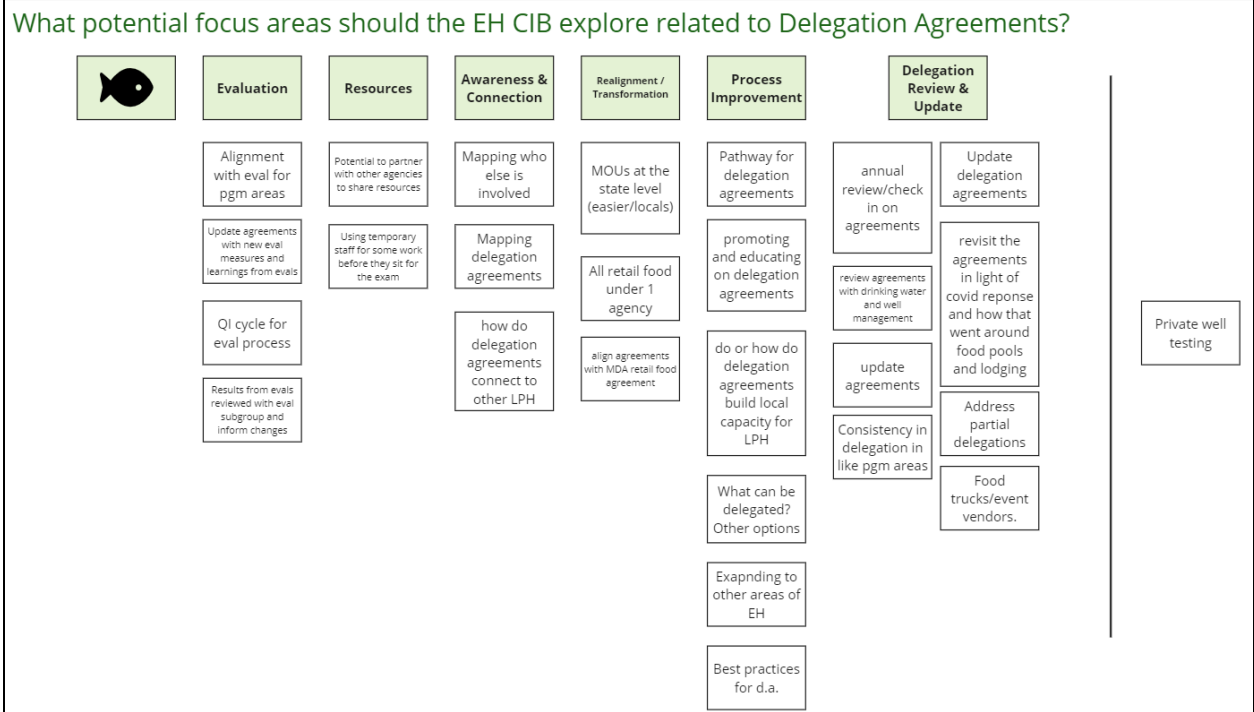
What potential focus areas should the EH CIB explore related to Delegation Agreements?

Evaluation

Alignment with eval for pgm areas

Update agreements with new eval measures and learnings from evals

QI cycle for eval process

Results from evals reviewed with eval subgroup and inform changes

Resources

Potential to partner with other agencies to share resources

Using temporary staff for some work before they sit for the exam

Awareness & Connection

Mapping who else is involved

Mapping delegation agreements

how do delegation agreements connect to other LPH

Realignment / Transformation

MOUs at the state level (easier/locals)

All retail food under 1 agency

align agreements with MDA retail food agreement

Process Improvement

Pathway for delegation agreements

promoting and educating on delegation agreements

do or how do delegation agreements build local capacity for LPH

What can be delegated? Other options

Exapnding to other areas of EH

Best practices for d.a.

Delegation Review & Update

annual review/check in on agreements

review agreements with drinking water and well management

update agreements

Consistency in delegation in like pgm areas

Update delegation agreements

revisit the agreements in light of covid reponse and how that went around food pools and lodging

Address partial delegations

Food trucks/event vendors.

Private well testing